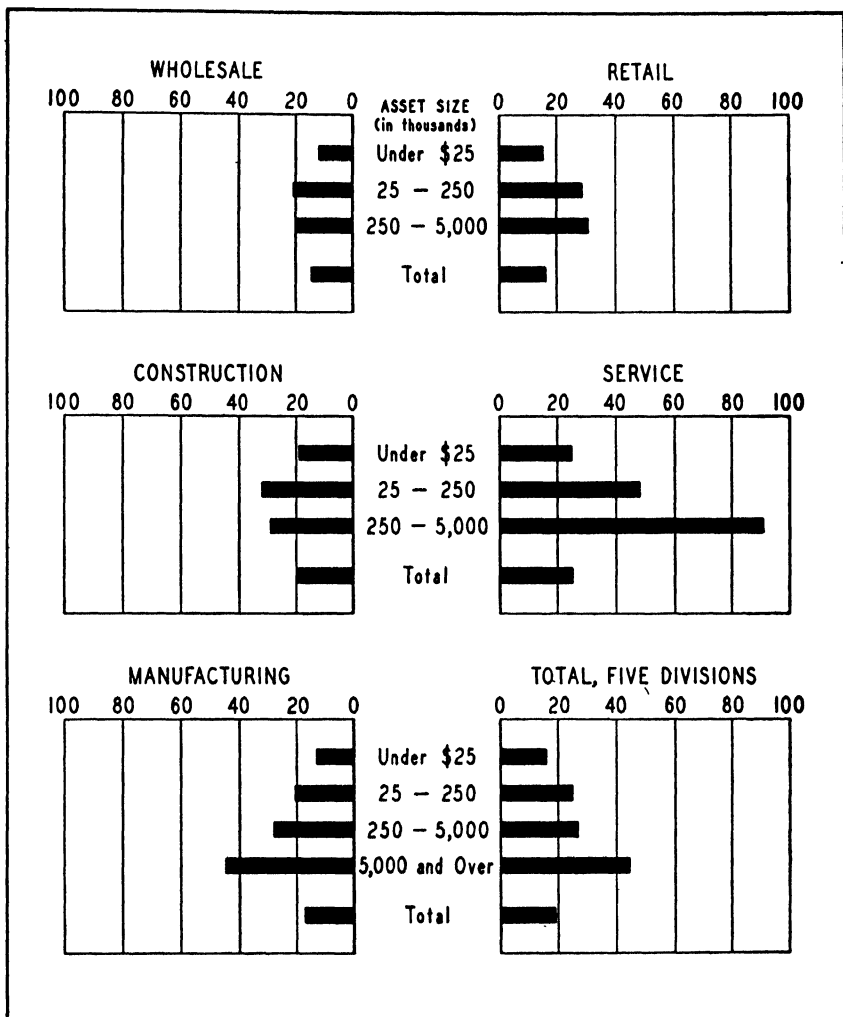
WHOLESALE

100 80 60 40 20 0

ASSET SIZE (in thousands)

RETAIL

0 20 40 60 80 100

Under $25

25 – 250

250 – 5,000

Total

CONSTRUCTION

100 80 60 40 20 0

SERVICE

0 20 40 60 80 100

Under $25

25 – 250

250 – 5,000

Total

MANUFACTURING

100 80 60 40 20 0

TOTAL, FIVE DIVISIONS

0 20 40 60 80 100

Under $25

25 – 250

250 – 5,000

5,000 and Over

Total